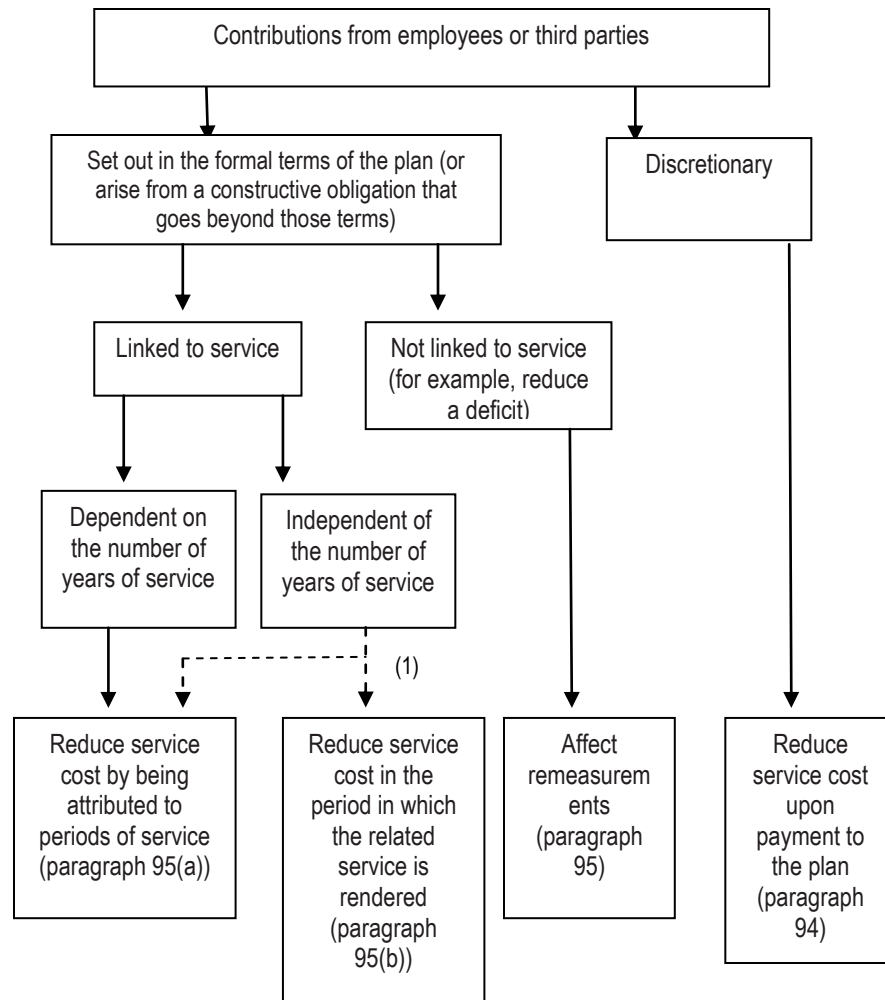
Contributions from employees or third parties

Set out in the formal terms of the plan (or arise from a constructive obligation that goes beyond those terms)

Discretionary

Linked to service

Not linked to service (for example, reduce a deficit)

Dependent on the number of years of service

Independent of the number of years of service

(1)

Reduce service cost by being attributed to periods of service (paragraph 95(a))

Reduce service cost in the period in which the related service is rendered (paragraph 95(b))

Affect remeasurem ents (paragraph 95)

Reduce service cost upon payment to the plan (paragraph 94)